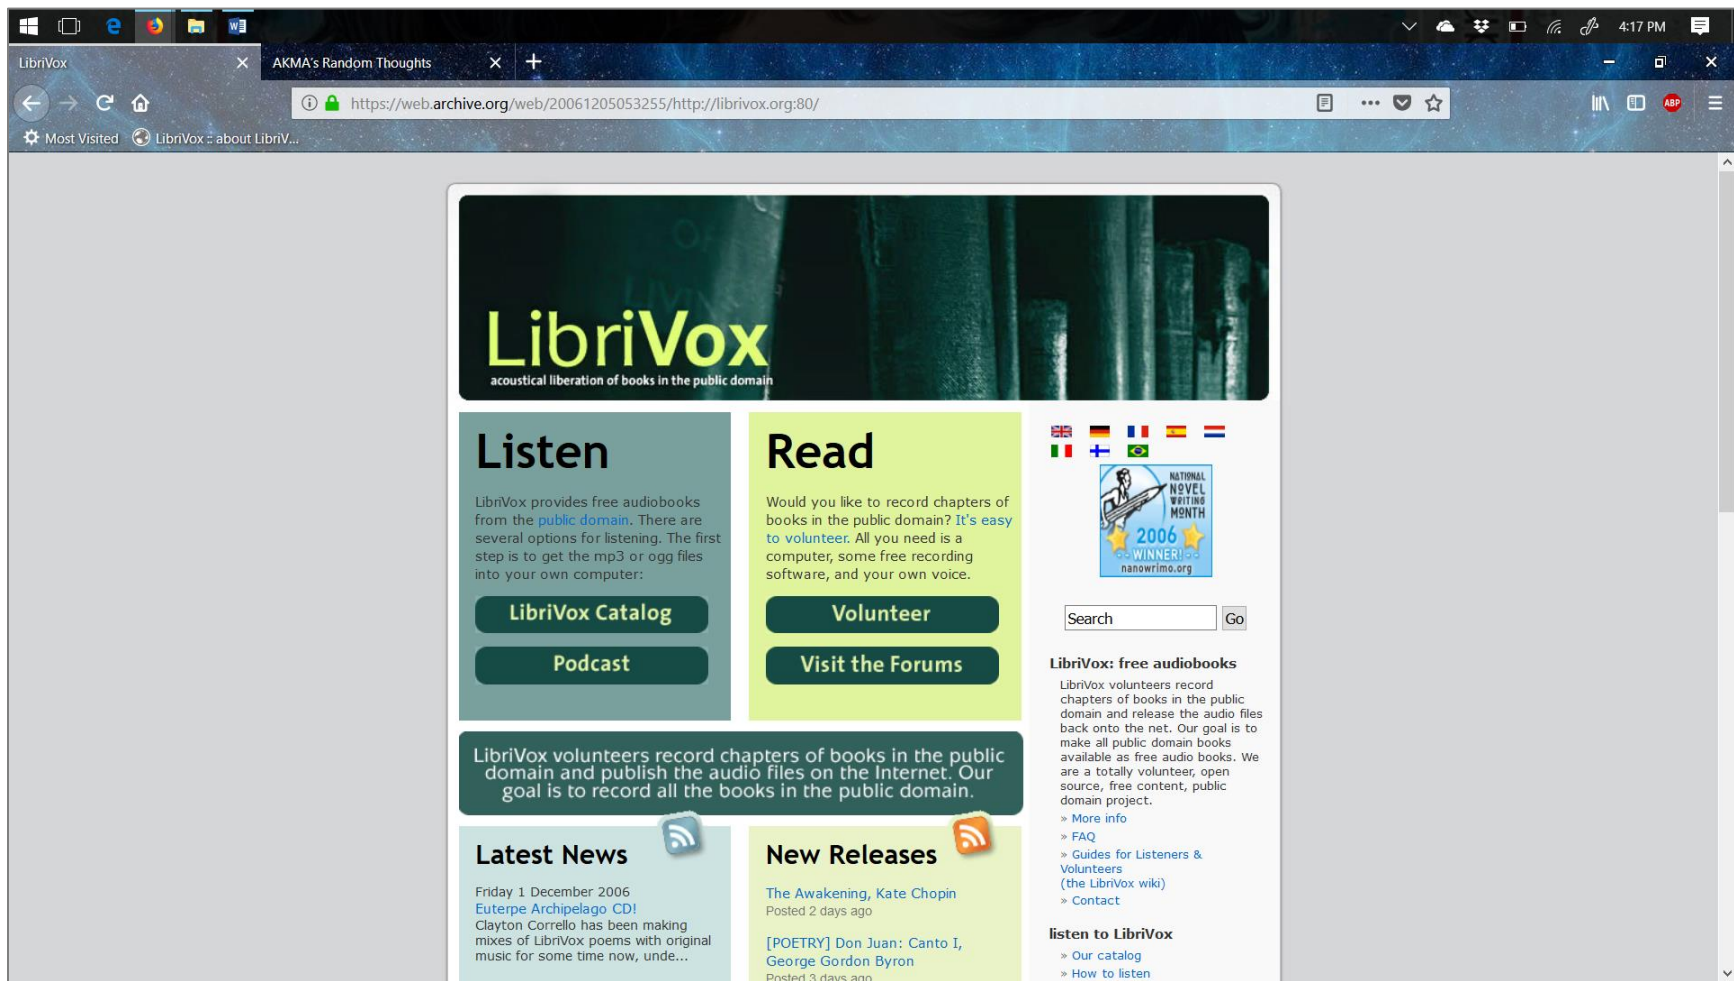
4:17 PM

LibriVox

AKMA's Random Thoughts

https://web.archive.org/web/20061205053255/http://librivox.org:80/

Most Visited LibriVox :: about LibriV...

LibriVox
acoustical liberation of books in the public domain

Listen

LibriVox provides free audiobooks from the public domain. There are several options for listening. The first step is to get the mp3 or ogg files into your own computer:

LibriVox Catalog

Podcast

Read

Would you like to record chapters of books in the public domain? It's easy to volunteer. All you need is a computer, some free recording software, and your own voice.

Volunteer

Visit the Forums

NATIONAL NOVEL WRITING MONTH 2006 WINNER! nanowrimo.org

Search Go

LibriVox: free audiobooks

LibriVox volunteers record chapters of books in the public domain and release the audio files back onto the net. Our goal is to make all public domain books available as free audio books. We are a totally volunteer, open source, free content, public domain project.

» More info
» FAQ
» Guides for Listeners & Volunteers (the LibriVox wiki)
» Contact

listen to LibriVox

» Our catalog
» How to listen

LibriVox volunteers record chapters of books in the public domain and publish the audio files on the Internet. Our goal is to record all the books in the public domain.

Latest News

Friday 1 December 2006
Euterpe Archipelago CD!
Clayton Corrello has been making mixes of LibriVox poems with original music for some time now, unde...

New Releases

The Awakening, Kate Chopin
Posted 2 days ago

[POETRY] Don Juan: Canto I, George Gordon Byron
Posted 3 days ago